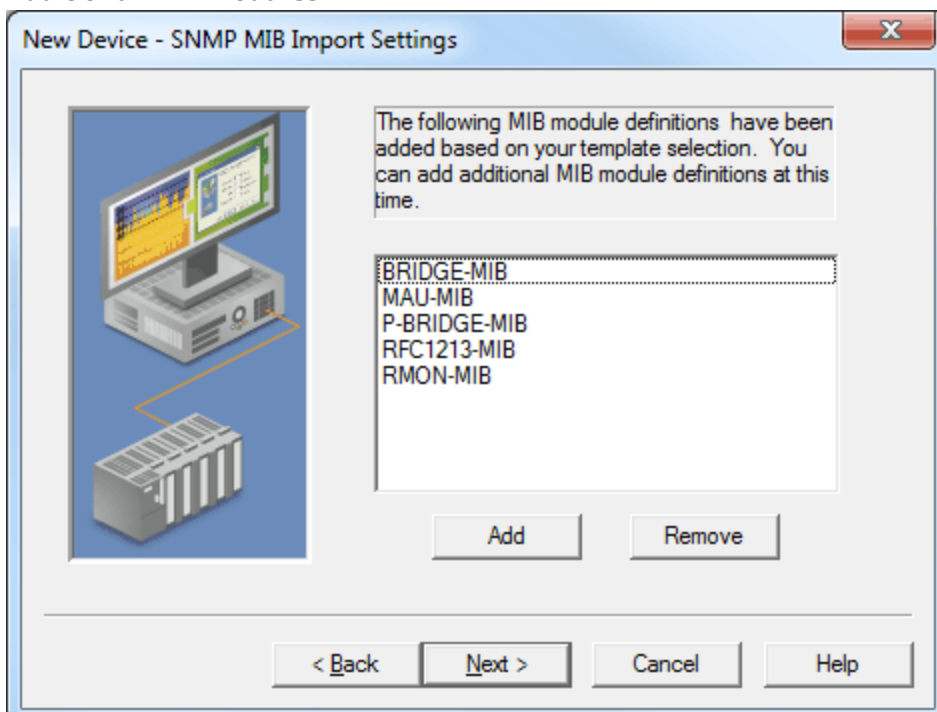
New Device - SNMP MIB Import Settings

The following MIB module definitions have been added based on your template selection. You can add additional MIB module definitions at this time.

BRIDGE-MIB
MAU-MIB
P-BRIDGE-MIB
RFC1213-MIB
RMON-MIB

Add
Remove

< Back
Next >
Cancel
Help